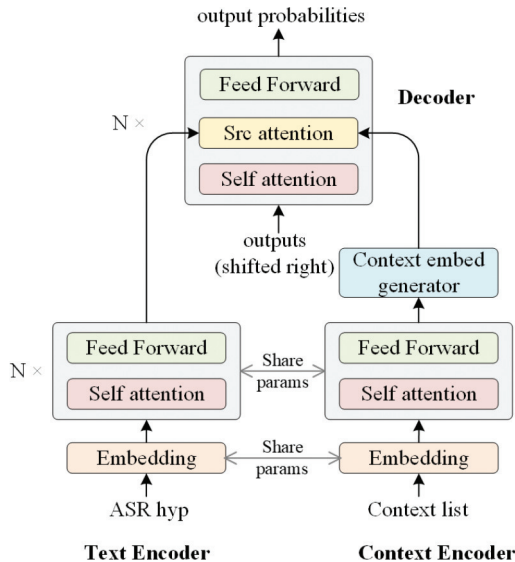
output probabilities

Feed Forward

N ×

Src attention

Decoder

Self attention

outputs (shifted right)

Context embed generator

N ×

Feed Forward

Share params

Feed Forward

Self attention

Self attention

Embedding

Share params

Embedding

ASR hyp

Context list

Text Encoder

Context Encoder